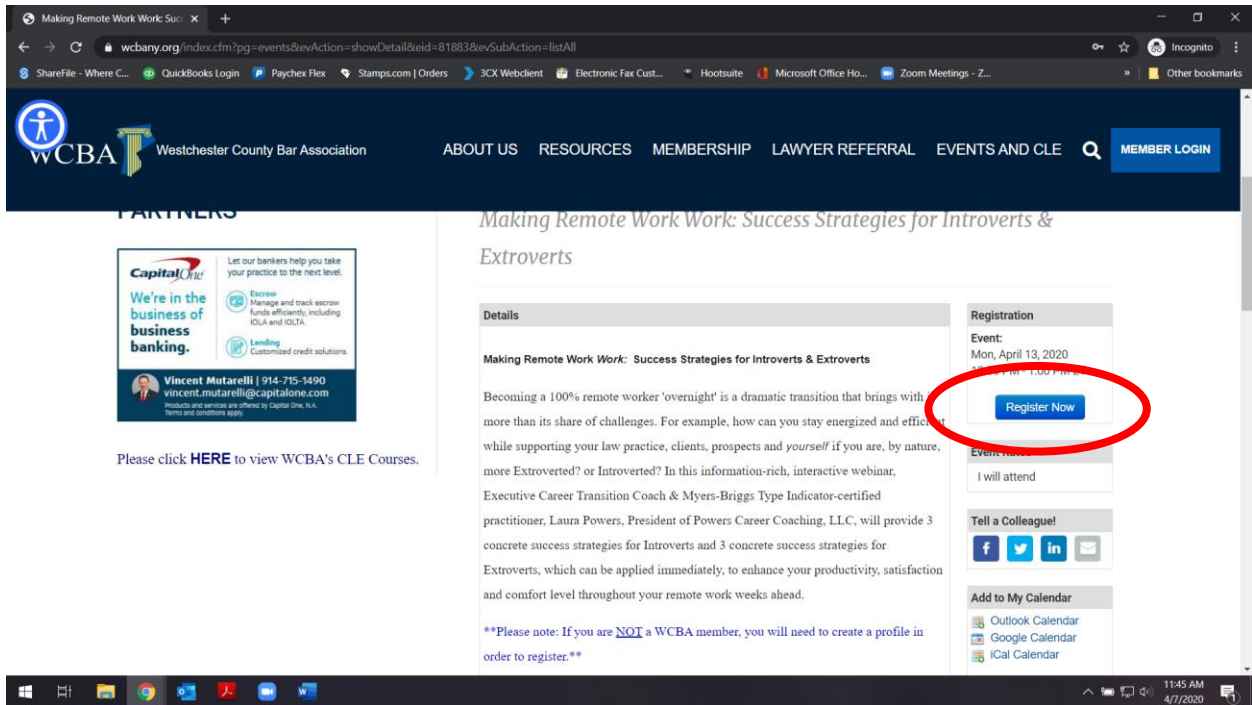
Making Remote Work Work: Suc ×  +

wcbany.org/index.cfm?pg=events&evAction=showDetail&eid=81883&evSubAction=listAll

Incognito

ShareFile - Where C... QuickBooks Login Paychex Flex Stamps.com | Orders 3CX Webclient Electronic Fax Cust... Hootsuite Microsoft Office Ho... Zoom Meetings - Z... » Other bookmarks

WCBA Westchester County Bar Association

ABOUT US RESOURCES MEMBERSHIP LAWYER REFERRAL EVENTS AND CLE MEMBER LOGIN

PARTNERS

Capital One

Let our bankers help you take your practice to the next level.

We're in the business of business banking.

Escrow
Manage and track escrow funds efficiently, including IOLA and IOLTA.

Lending
Customized credit solutions.

Vincent Mutarelli | 914-715-1490
vincent.mutarelli@capitalone.com
Products and services are offered by Capital One, N.A. Terms and conditions apply.

Please click HERE to view WCBA's CLE Courses.

Making Remote Work Work: Success Strategies for Introverts & Extroverts

Details

Making Remote Work Work: Success Strategies for Introverts & Extroverts

Becoming a 100% remote worker 'overnight' is a dramatic transition that brings with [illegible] more than its share of challenges. For example, how can you stay energized and effic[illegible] while supporting your law practice, clients, prospects and yourself if you are, by nature, more Extroverted? or Introverted? In this information-rich, interactive webinar, Executive Career Transition Coach & Myers-Briggs Type Indicator-certified practitioner, Laura Powers, President of Powers Career Coaching, LLC, will provide 3 concrete success strategies for Introverts and 3 concrete success strategies for Extroverts, which can be applied immediately, to enhance your productivity, satisfaction and comfort level throughout your remote work weeks ahead.

**Please note: If you are NOT a WCBA member, you will need to create a profile in order to register.**

Registration

Event:
Mon, April 13, 2020
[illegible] PM - 1:00 PM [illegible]

Register Now

Event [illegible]

I will attend

Tell a Colleague!

Add to My Calendar

Outlook Calendar
Google Calendar
iCal Calendar

11:45 AM
4/7/2020